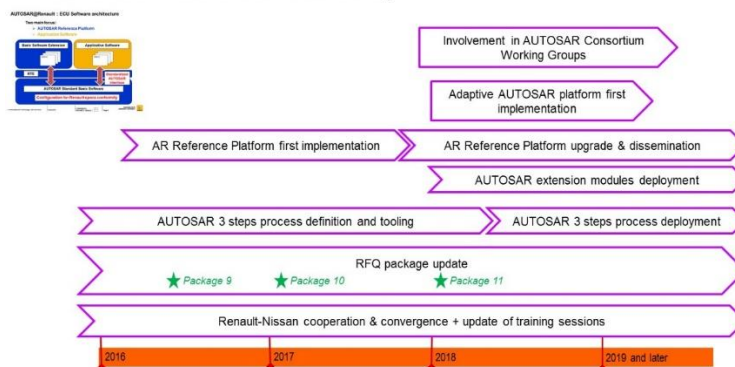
AUTOSAR@Renault : ECU Software architecture

Two main focus:
> AUTOSAR Reference Platform
> Application Software

Basic Software Extension

Application Software

RTE

Standardized AUTOSAR interfaces

AUTOSAR Standard Basic Software

Configuration for Renault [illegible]

Involvement in AUTOSAR Consortium Working Groups

Adaptive AUTOSAR platform first implementation

AR Reference Platform first implementation

AR Reference Platform upgrade & dissemination

AUTOSAR extension modules deployment

AUTOSAR 3 steps process definition and tooling

AUTOSAR 3 steps process deployment

RFQ package update

Package 9

Package 10

Package 11

Renault-Nissan cooperation & convergence + update of training sessions

2016

2017

2018

2019 and later